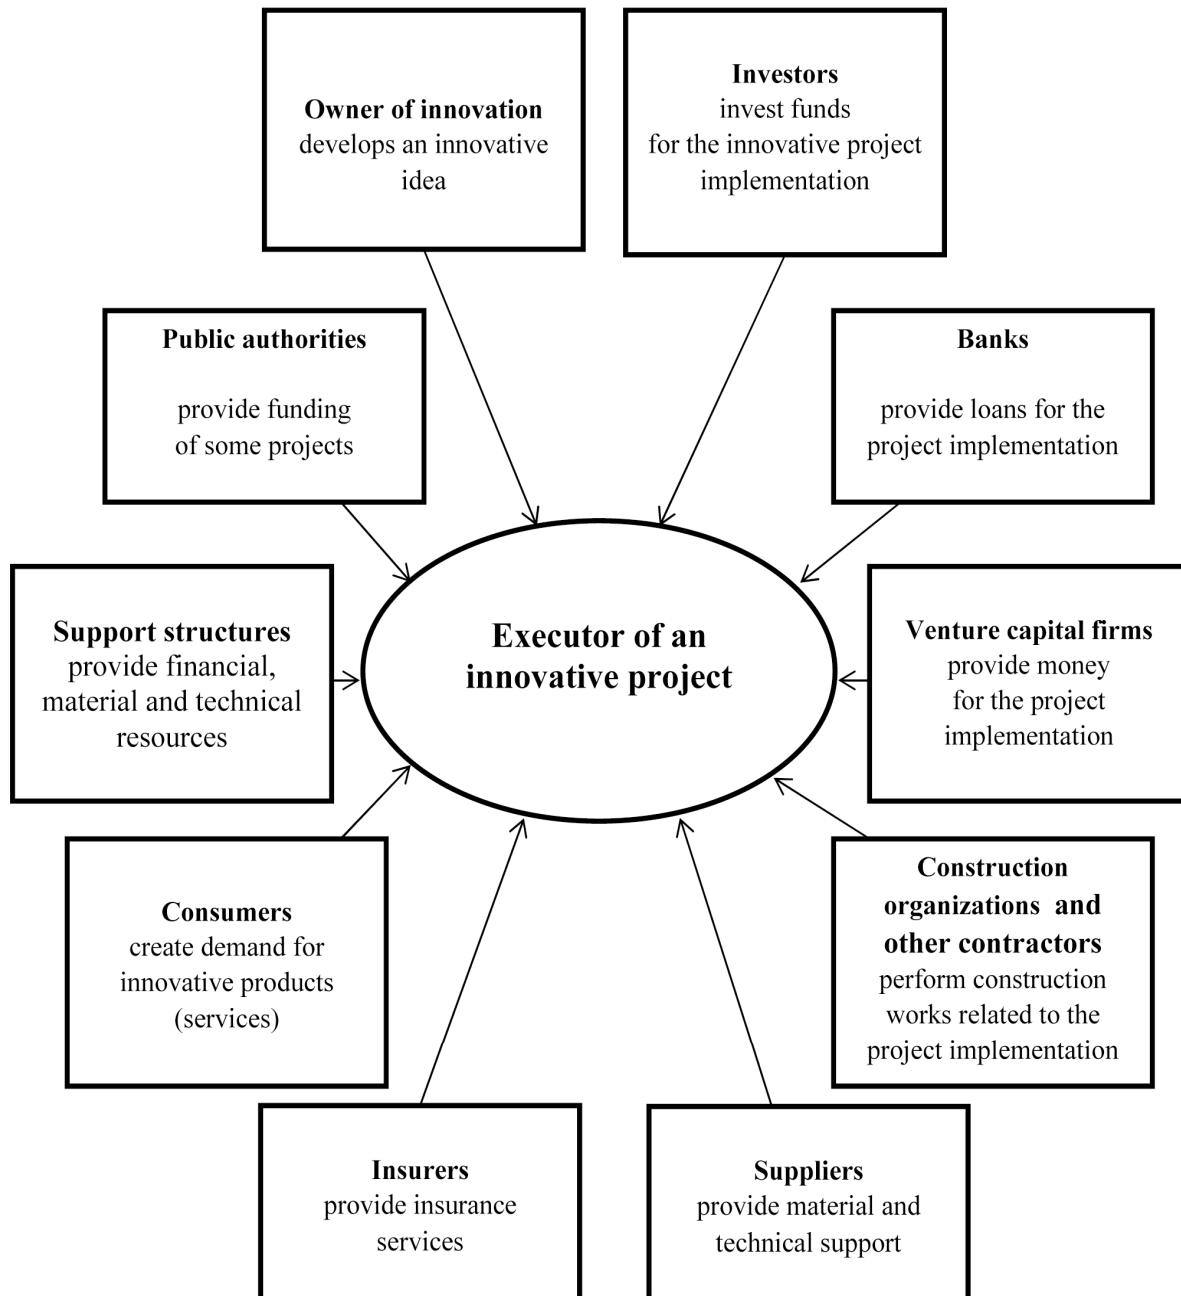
Owner of innovation
develops an innovative idea

Investors
invest funds for the innovative project implementation

Public authorities

provide funding of some projects

Banks

provide loans for the project implementation

Support structures
provide financial, material and technical resources

Executor of an innovative project

Venture capital firms
provide money for the project implementation

Consumers
create demand for innovative products (services)

Construction organizations and other contractors
perform construction works related to the project implementation

Insurers
provide insurance services

Suppliers
provide material and technical support